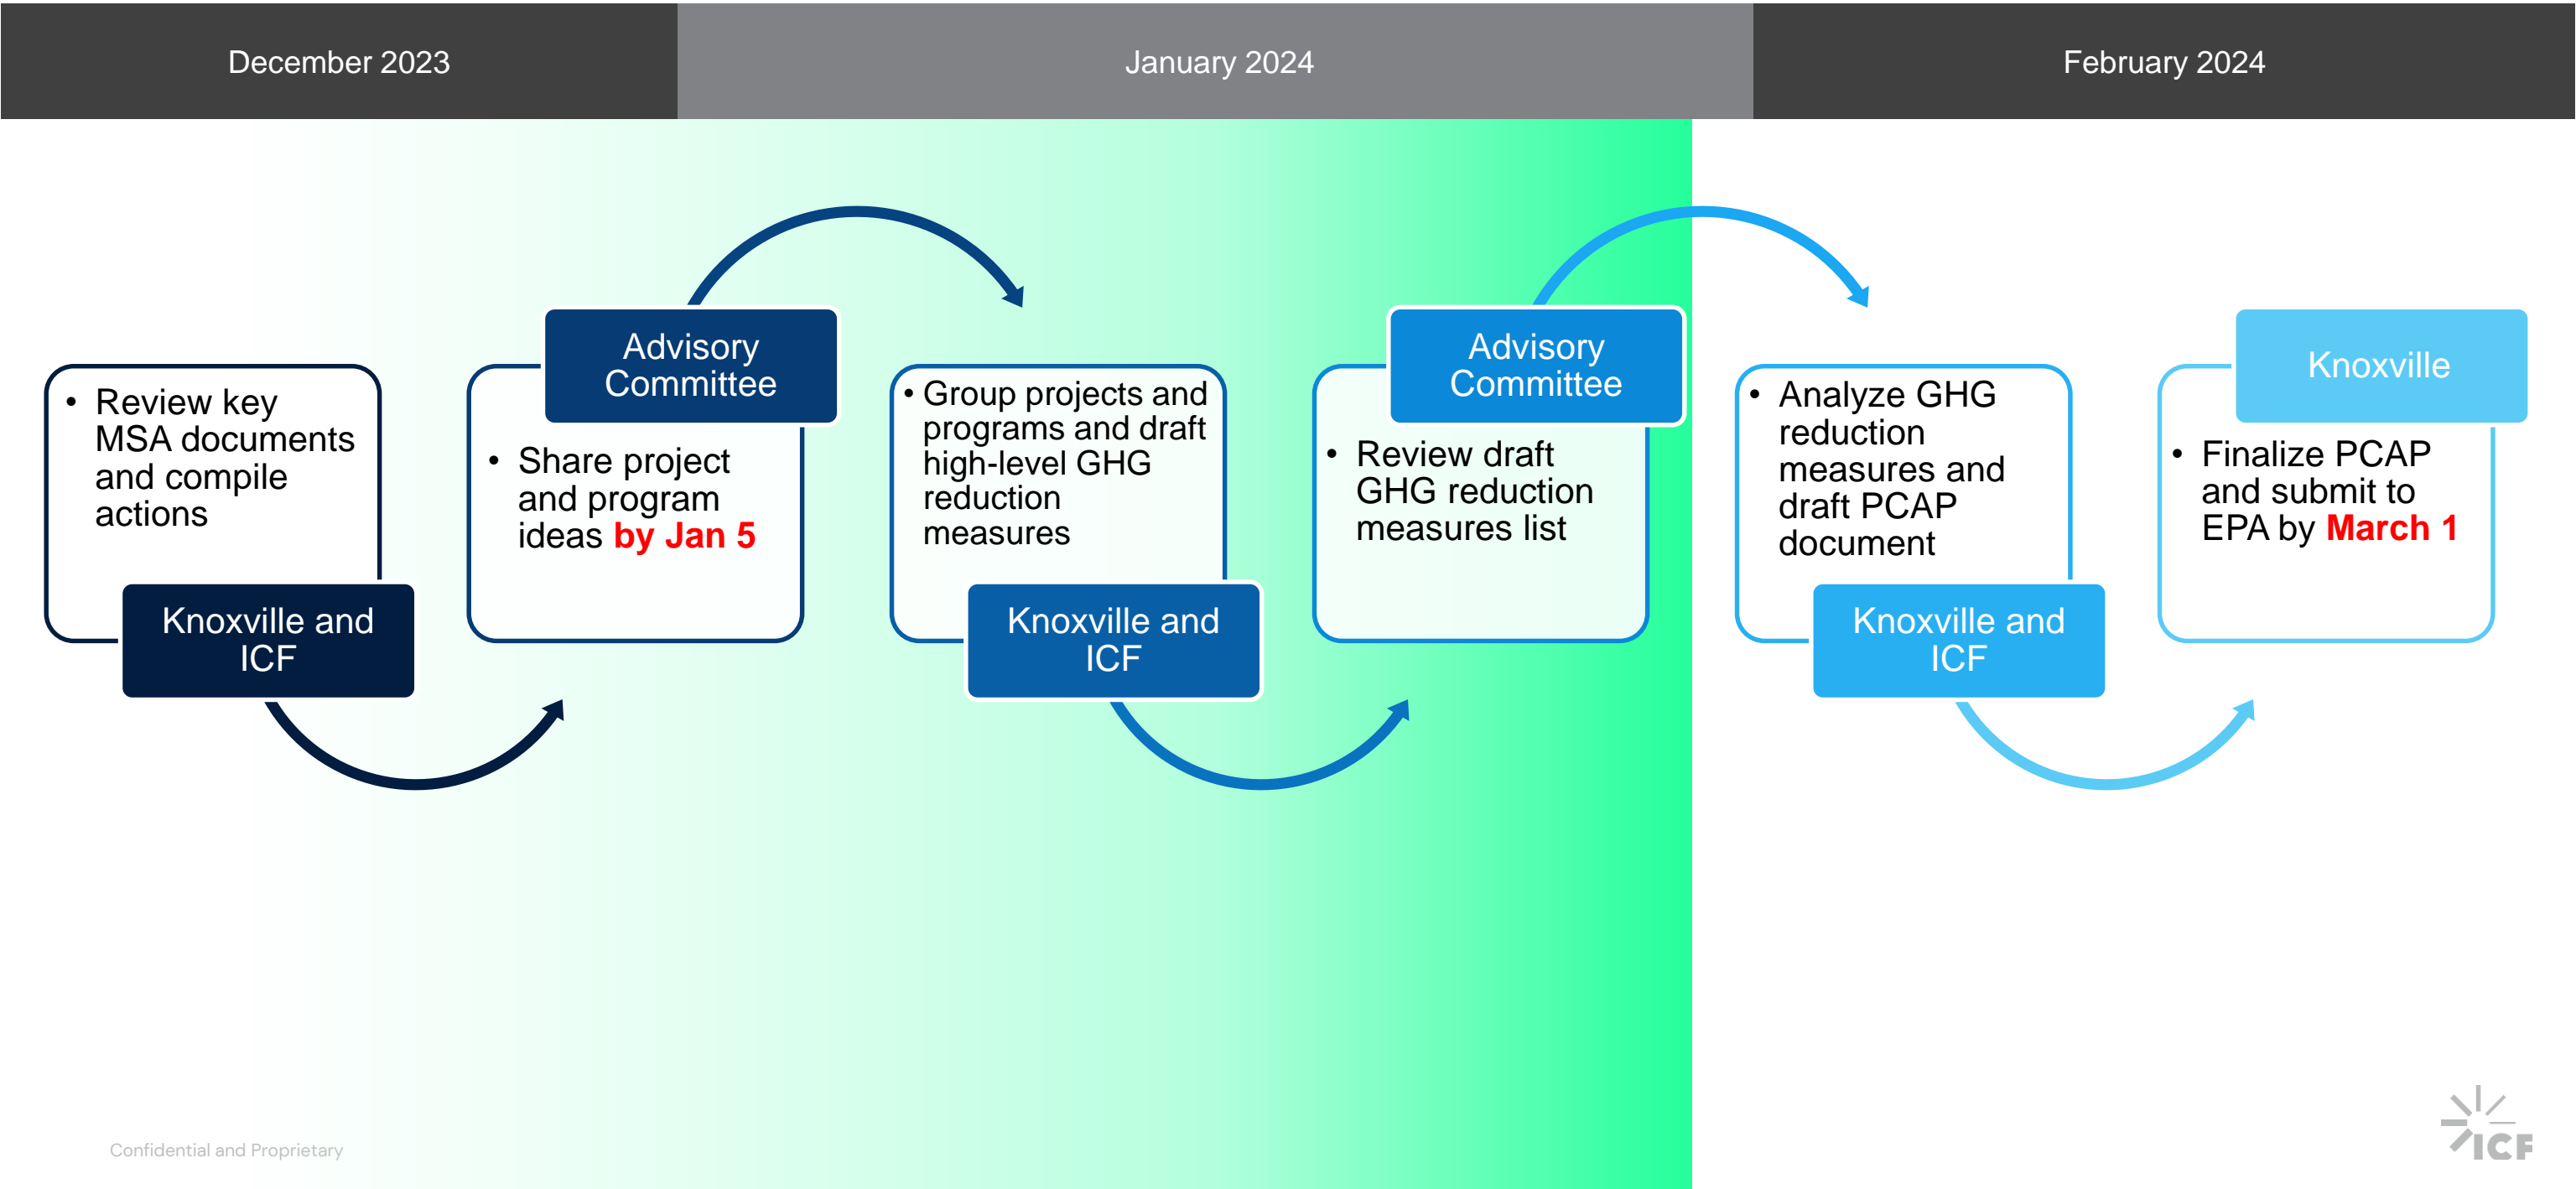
December 2023

January 2024

February 2024

• Review key MSA documents and compile actions

Knoxville and ICF

Advisory Committee

• Share project and program ideas by Jan 5

• Group projects and programs and draft high-level GHG reduction measures

Knoxville and ICF

Advisory Committee

• Review draft GHG reduction measures list

• Analyze GHG reduction measures and draft PCAP document

Knoxville and ICF

Knoxville

• Finalize PCAP and submit to EPA by March 1

Confidential and Proprietary

ICF